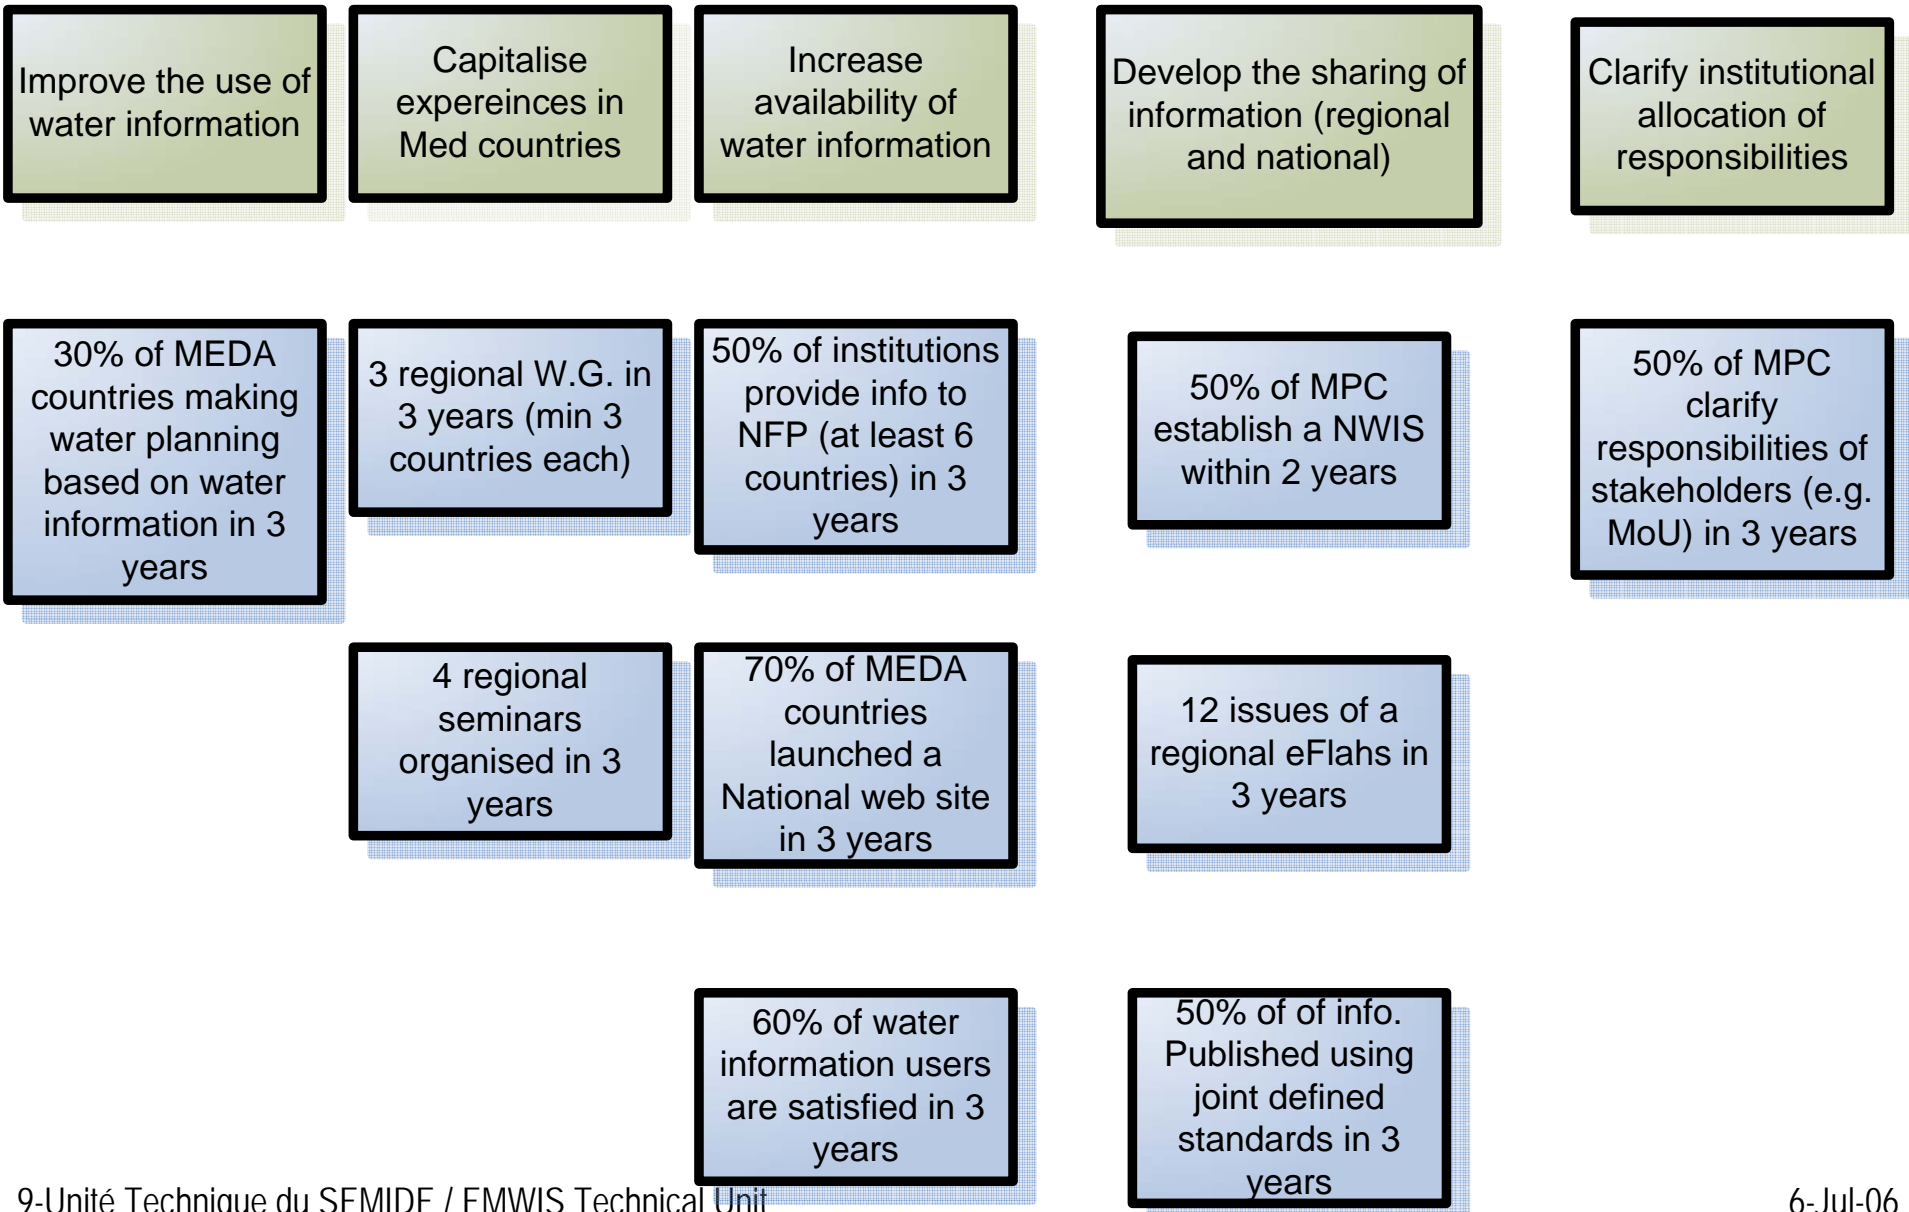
Improve the use of water information

Capitalise expereinces in Med countries

Increase availability of water information

Develop the sharing of information (regional and national)

Clarify institutional allocation of responsibilities

30% of MEDA countries making water planning based on water information in 3 years

3 regional W.G. in 3 years (min 3 countries each)

50% of institutions provide info to NFP (at least 6 countries) in 3 years

50% of MPC establish a NWIS within 2 years

50% of MPC clarify responsibilities of stakeholders (e.g. MoU) in 3 years

4 regional seminars organised in 3 years

70% of MEDA countries launched a National web site in 3 years

12 issues of a regional eFlahs in 3 years

60% of water information users are satisfied in 3 years

50% of of info. Published using joint defined standards in 3 years

9-Unité Technique du SEMIDE / EMWIS Technical Unit

6-Jul-06